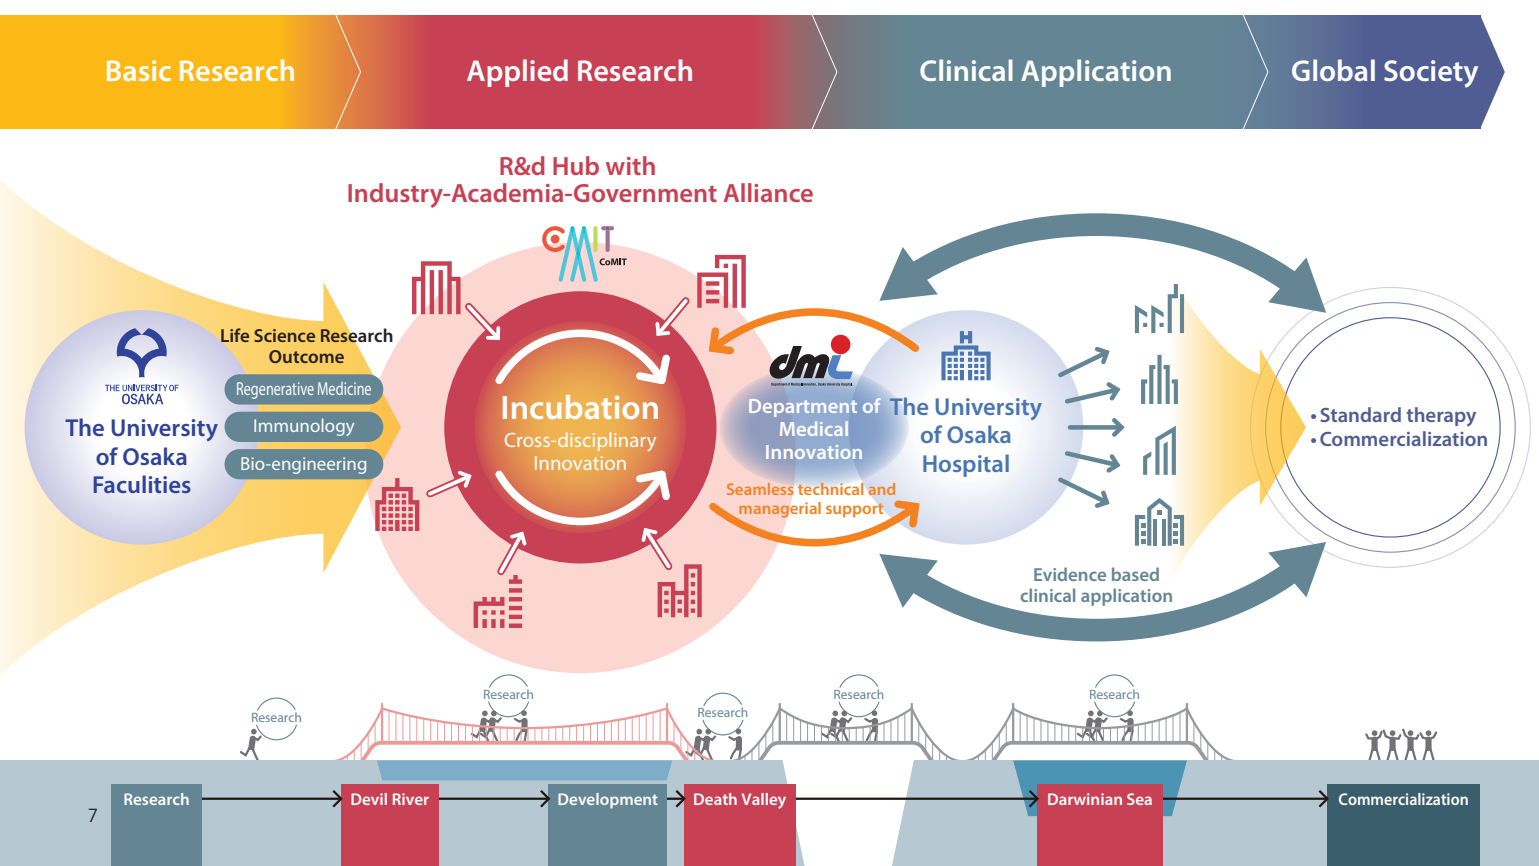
Basic Research

Applied Research

Clinical Application

Global Society

R&d Hub with
Industry-Academia-Government Alliance

CoMIT

THE UNIVERSITY OF OSAKA

The University of Osaka Faculities

Life Science Research Outcome

Regenerative Medicine

Immunology

Bio-engineering

Incubation
Cross-disciplinary Innovation

dmi

Department of Medical Innovation

The University of Osaka Hospital

Seamless technical and managerial support

Evidence based clinical application

• Standard therapy
• Commercialization

Research

Research

Research

Research

Research

7

Research

Devil River

Development

Death Valley

Darwinian Sea

Commercialization